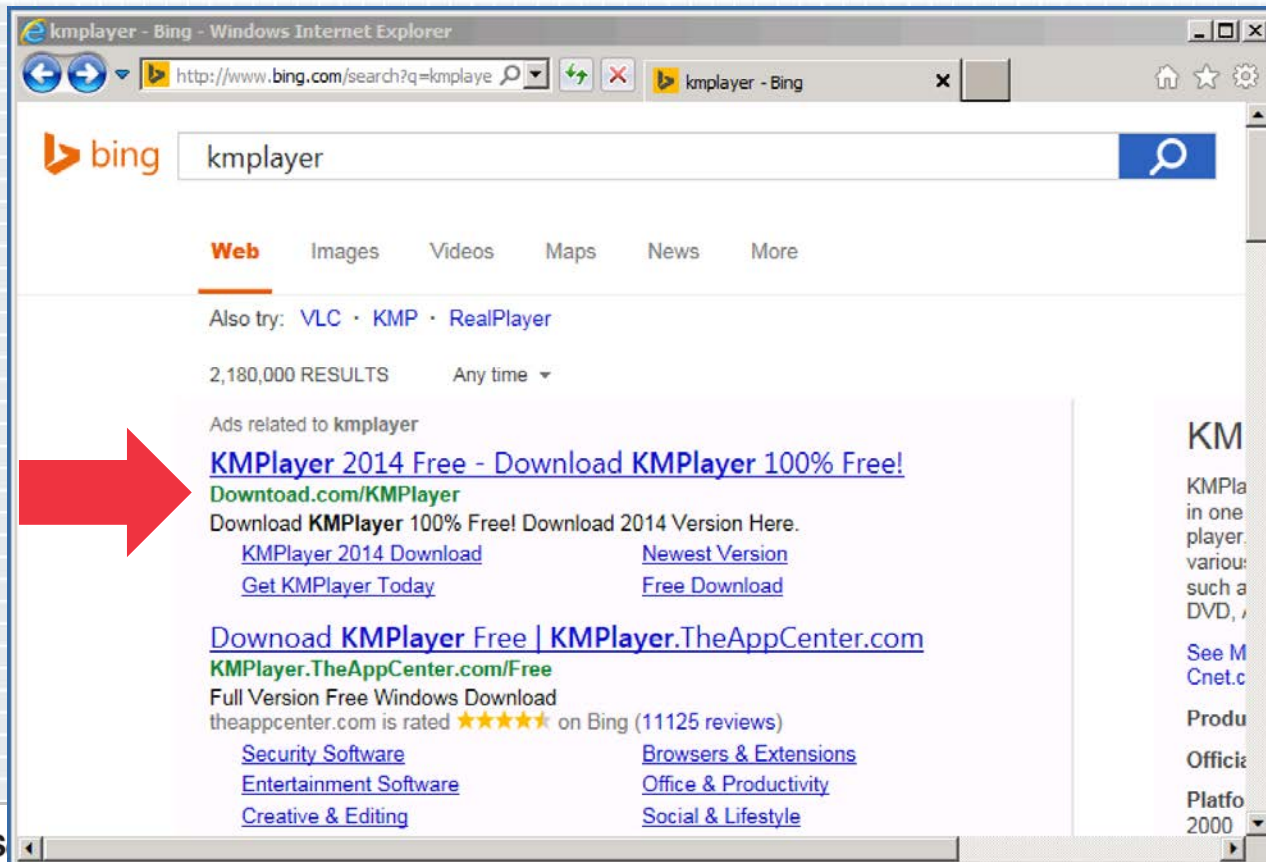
kmplayer - Bing - Windows Internet Explorer

http://www.bing.com/search?q=kmplaye

kmplayer - Bing

bing

kmplayer

Web Images Videos Maps News More

Also try: VLC · KMP · RealPlayer

2,180,000 RESULTS Any time

Ads related to kmplayer

KMPlayer 2014 Free - Download KMPlayer 100% Free!
Download.com/KMPlayer
Download KMPlayer 100% Free! Download 2014 Version Here.

KMPlayer 2014 Download
Newest Version
Get KMPlayer Today
Free Download

Download KMPlayer Free | KMPlayer.TheAppCenter.com
KMPlayer.TheAppCenter.com/Free
Full Version Free Windows Download
theappcenter.com is rated ★★★★★ on Bing (11125 reviews)

Security Software
Browsers & Extensions
Entertainment Software
Office & Productivity
Creative & Editing
Social & Lifestyle

KM
KMPla
in one
player.
variou
such a
DVD,

See M
Cnet.c

Produ
Officia
Platfo
2000